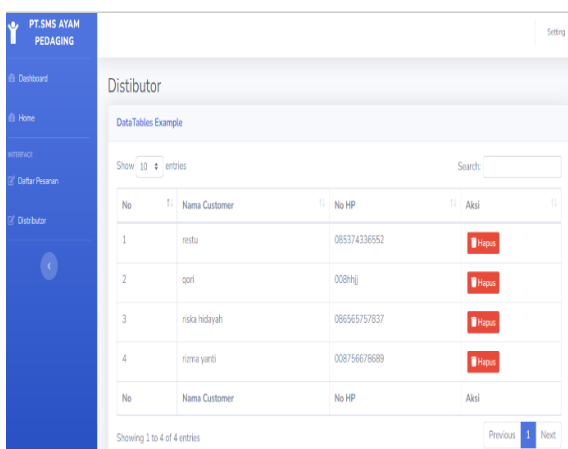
PT.SMS AYAM PEDAGING

Dashboard

Home

INTERFACE

Daftar Pesanan

Distributor

‹

Setting

Distibutor

DataTables Example

Show 10 entries

Search:

| No | Nama Customer | No HP | Aksi |
|---|---|---|---|
| 1 | restu | 085374336552 | Hapus |
| 2 | qori | 008hhjj | Hapus |
| 3 | riska hidayah | 086565757837 | Hapus |
| 4 | rizma yanti | 008756678689 | Hapus |
| No | Nama Customer | No HP | Aksi |

Showing 1 to 4 of 4 entries

Previous 1 Next